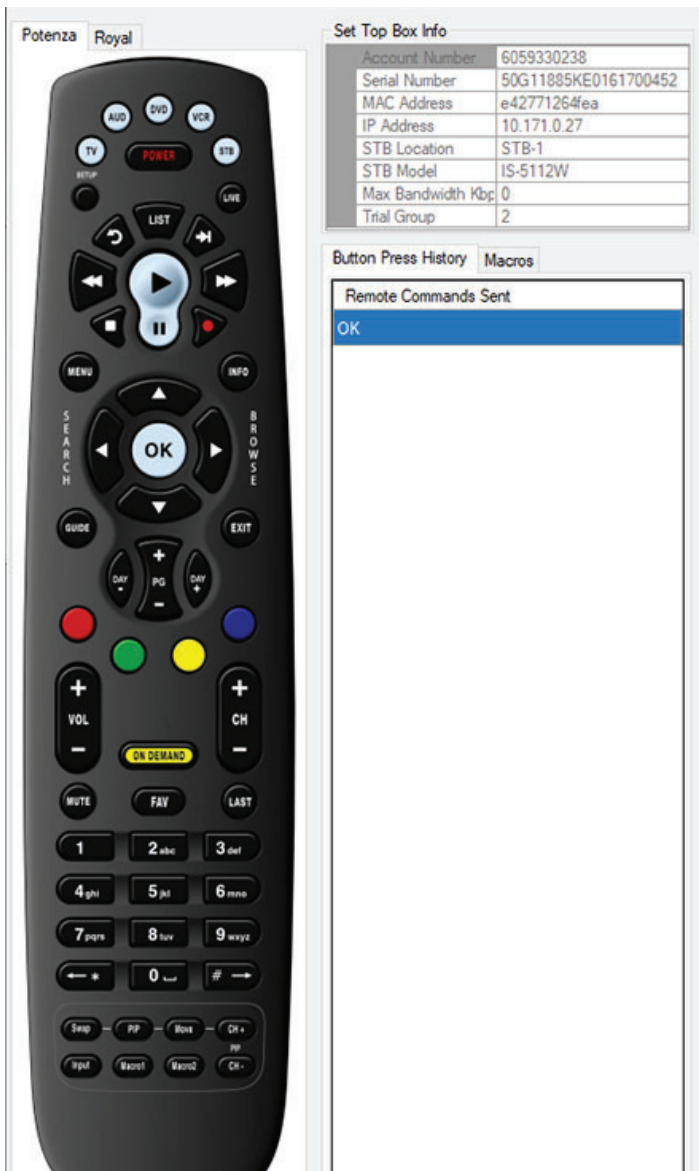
Potenza Royal

AUD DVD VCR
TV POWER STB
SETUP
LIVE
LIST
MENU INFO
SEARCH
BROWSE
OK
GUIDE EXIT
DAY - PG DAY +
+
-
+
VOL
-
+
CH
-
ON DEMAND
MUTE FAV LAST
1 2abc 3def
4ghi 5jkl 6mno
7pqrs 8tuv 9wxyz
← * 0 ␣ # →
Swap PIP Move CH+
PIP
Input Macro1 Macro2 CH-

Set Top Box Info

| | |
|---|---|
| Account Number | 6059330238 |
| Serial Number | 50G11885KE0161700452 |
| MAC Address | e42771264fea |
| IP Address | 10.171.0.27 |
| STB Location | STB-1 |
| STB Model | IS-5112W |
| Max Bandwidth Kbp | 0 |
| Trial Group | 2 |

Button Press History Macros

Remote Commands Sent
OK